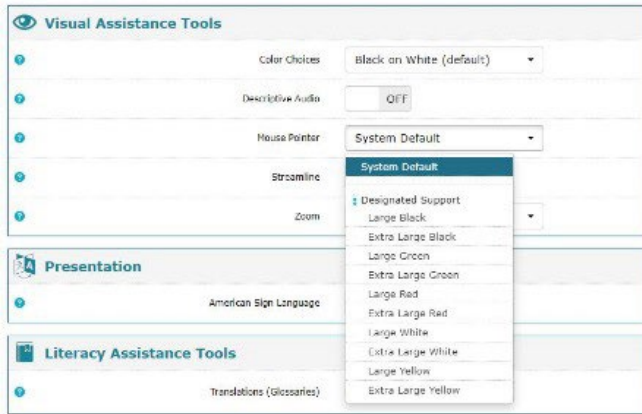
Visual Assistance Tools

Color Choices
Black on White (default)

Descriptive Audio
OFF

Mouse Pointer
System Default

Streamline

Zoom

System Default
Designated Support
Large Black
Extra Large Black
Large Green
Extra Large Green
Large Red
Extra Large Red
Large White
Extra Large White
Large Yellow
Extra Large Yellow

Presentation

American Sign Language

Literacy Assistance Tools

Translations (Glossaries)